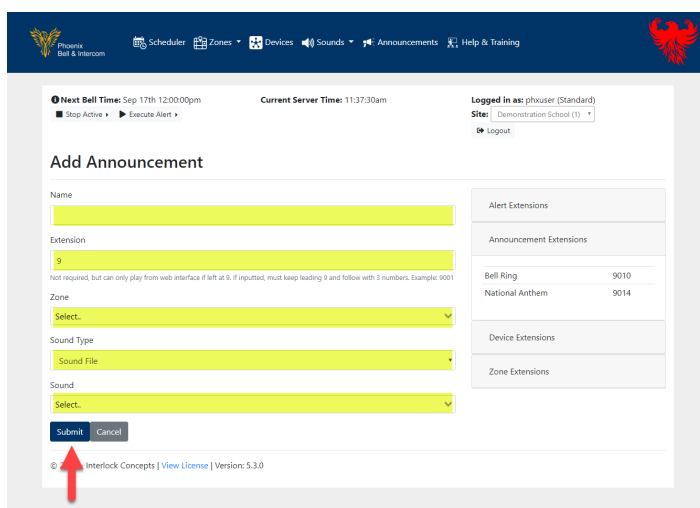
Phoenix Bell & Intercom

Scheduler Zones Devices Sounds Announcements Help & Training

Next Bell Time: Sep 17th 12:00:00pm
Stop Active Execute Alert

Current Server Time: 11:37:30am

Logged in as: phxuser (Standard)
Site: Demonstration School (1)
Logout

Add Announcement

Name

Extension
9
Not required, but can only play from web interface if left at 9. If inputted, must keep leading 9 and follow with 3 numbers. Example: 9001

Zone
Select..

Sound Type
Sound File

Sound
Select..

Submit Cancel

Alert Extensions

Announcement Extensions

| Bell Ring | 9010 |
|---|---|
| National Anthem | 9014 |

Device Extensions

Zone Extensions

© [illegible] Interlock Concepts | View License | Version: 5.3.0